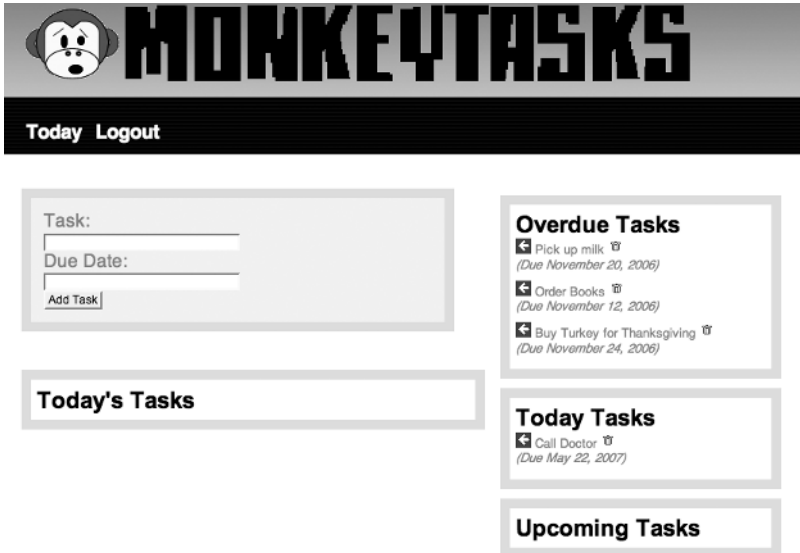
MONKEYTASKS

Today Logout

Task:

Due Date:

Add Task

Today's Tasks

Overdue Tasks

Pick up milk
(Due November 20, 2006)

Order Books
(Due November 12, 2006)

Buy Turkey for Thanksgiving
(Due November 24, 2006)

Today Tasks

Call Doctor
(Due May 22, 2007)

Upcoming Tasks